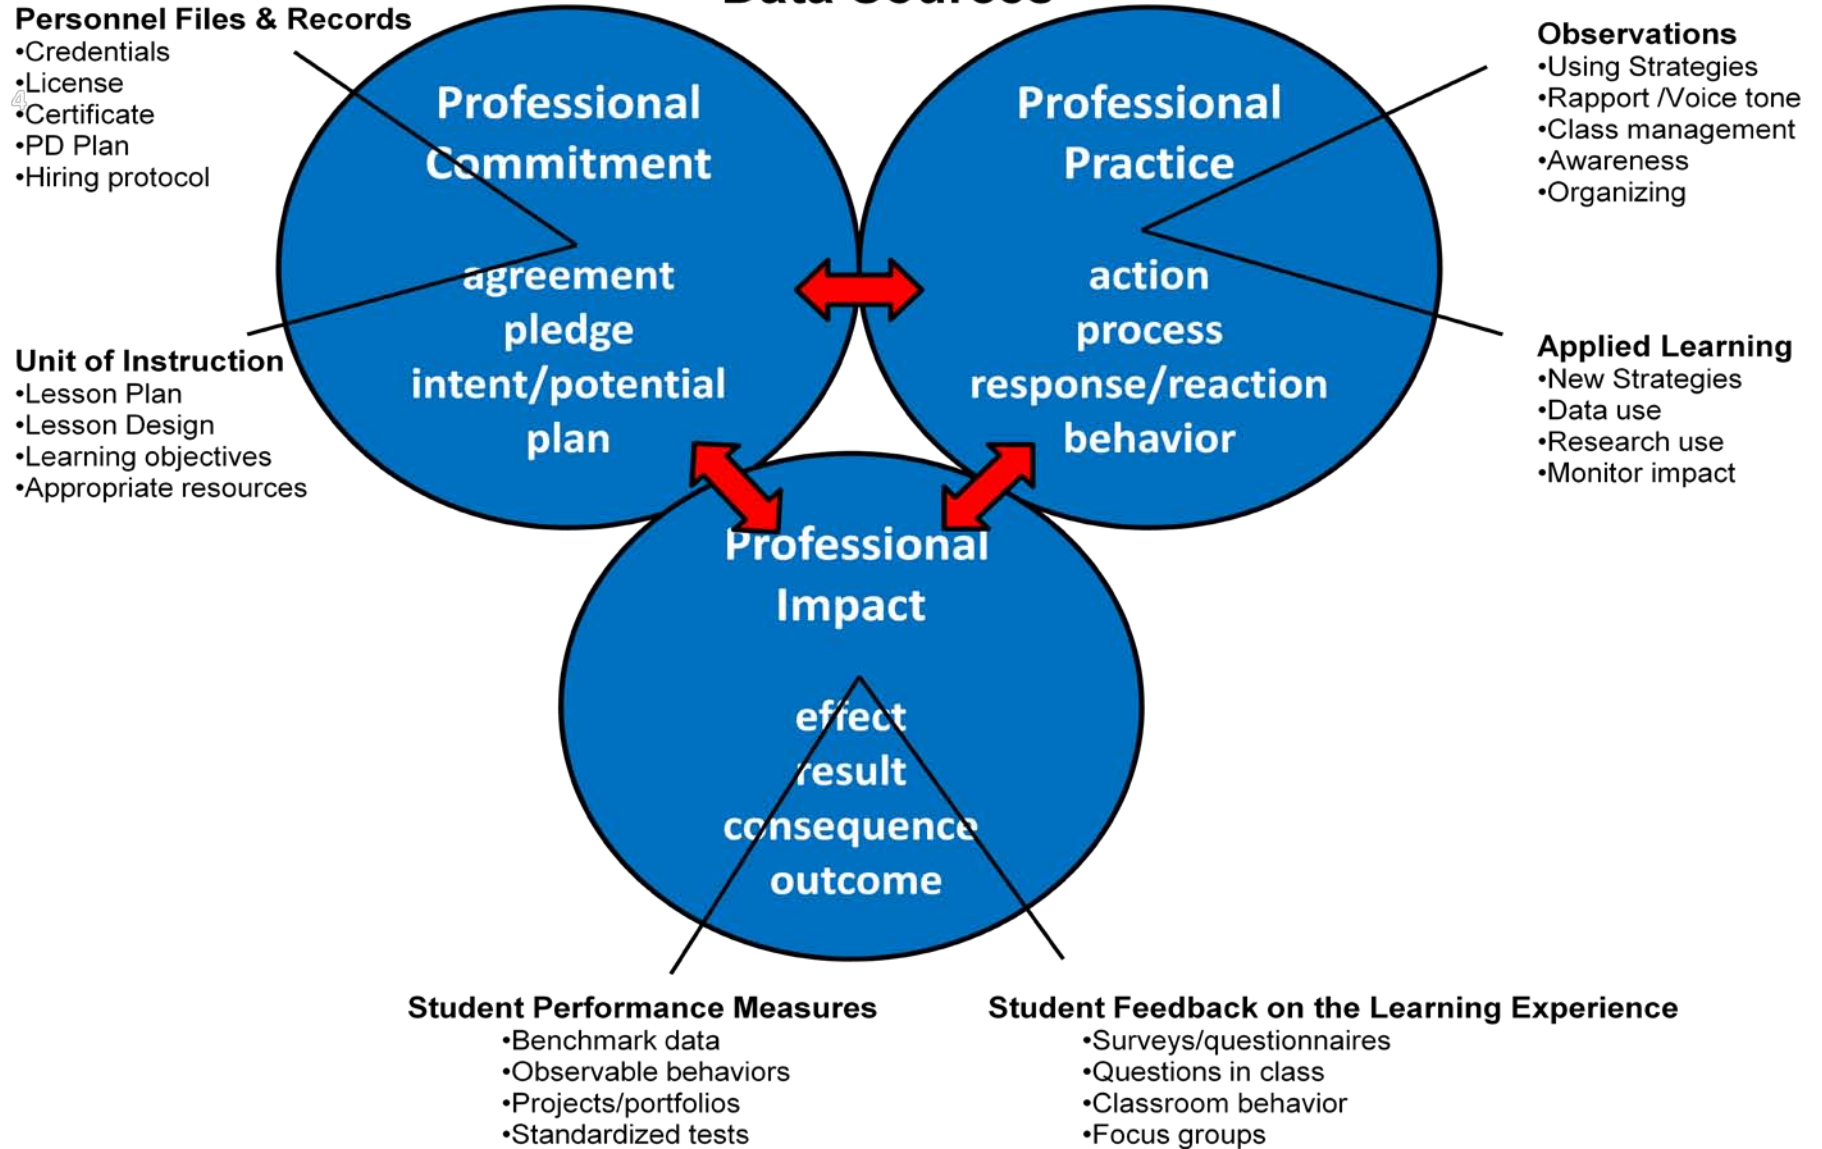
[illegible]

Personnel Files & Records
•Credentials
•License
•Certificate
•PD Plan
•Hiring protocol

Professional Commitment

agreement
pledge
intent/potential
plan

Professional Practice

action
process
response/reaction
behavior

Observations
•Using Strategies
•Rapport /Voice tone
•Class management
•Awareness
•Organizing

Unit of Instruction
•Lesson Plan
•Lesson Design
•Learning objectives
•Appropriate resources

Applied Learning
•New Strategies
•Data use
•Research use
•Monitor impact

Professional Impact

effect
result
consequence
outcome

Student Performance Measures
•Benchmark data
•Observable behaviors
•Projects/portfolios
•Standardized tests

Student Feedback on the Learning Experience
•Surveys/questionnaires
•Questions in class
•Classroom behavior
•Focus groups